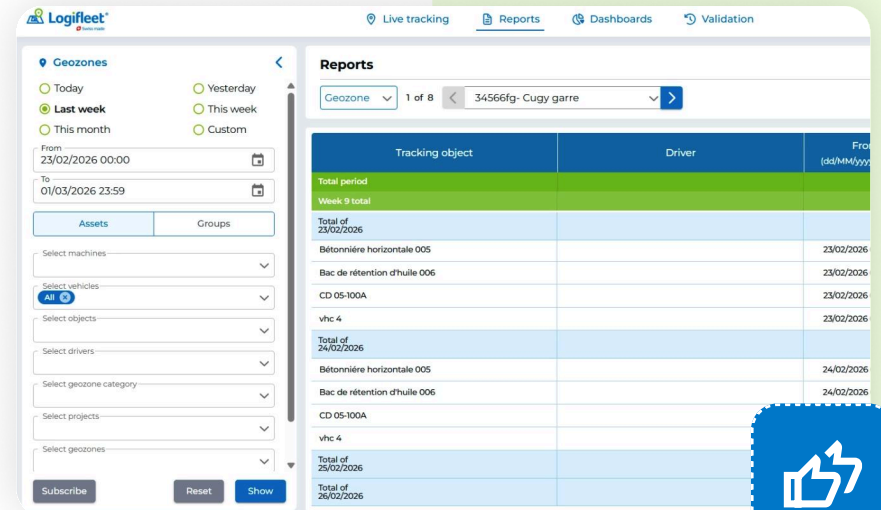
Logifleet
Swiss made

Live tracking
Reports
Dashboards
Validation

Geozones

Today
Yesterday
Last week
This week
This month
Custom

From
23/02/2026 00:00
To
01/03/2026 23:59

Assets
Groups

Select machines
Select vehicles
All
Select objects
Select drivers
Select geozone category
Select projects
Select geozones

Subscribe
Reset
Show

Reports

Geozone
1 of 8
34566fg- Cugy garre

| Tracking object | Driver | Fro (dd/MM/yyy |
|---|---|---|
| Total period | | |
| Week 9 total | | |
| Total of 23/02/2026 | | |
| Bétonnière horizontale 005 | | 23/02/2026 |
| Bac de rétention d'huile 006 | | 23/02/2026 |
| CD 05-100A | | 23/02/2026 |
| vhc 4 | | 23/02/2026 |
| Total of 24/02/2026 | | |
| Bétonnière horizontale 005 | | 24/02/2026 |
| Bac de rétention d'huile 006 | | 24/02/2026 |
| CD 05-100A | | |
| vhc 4 | | |
| Total of 25/02/2026 | | |
| Total of 26/02/2026 | | |